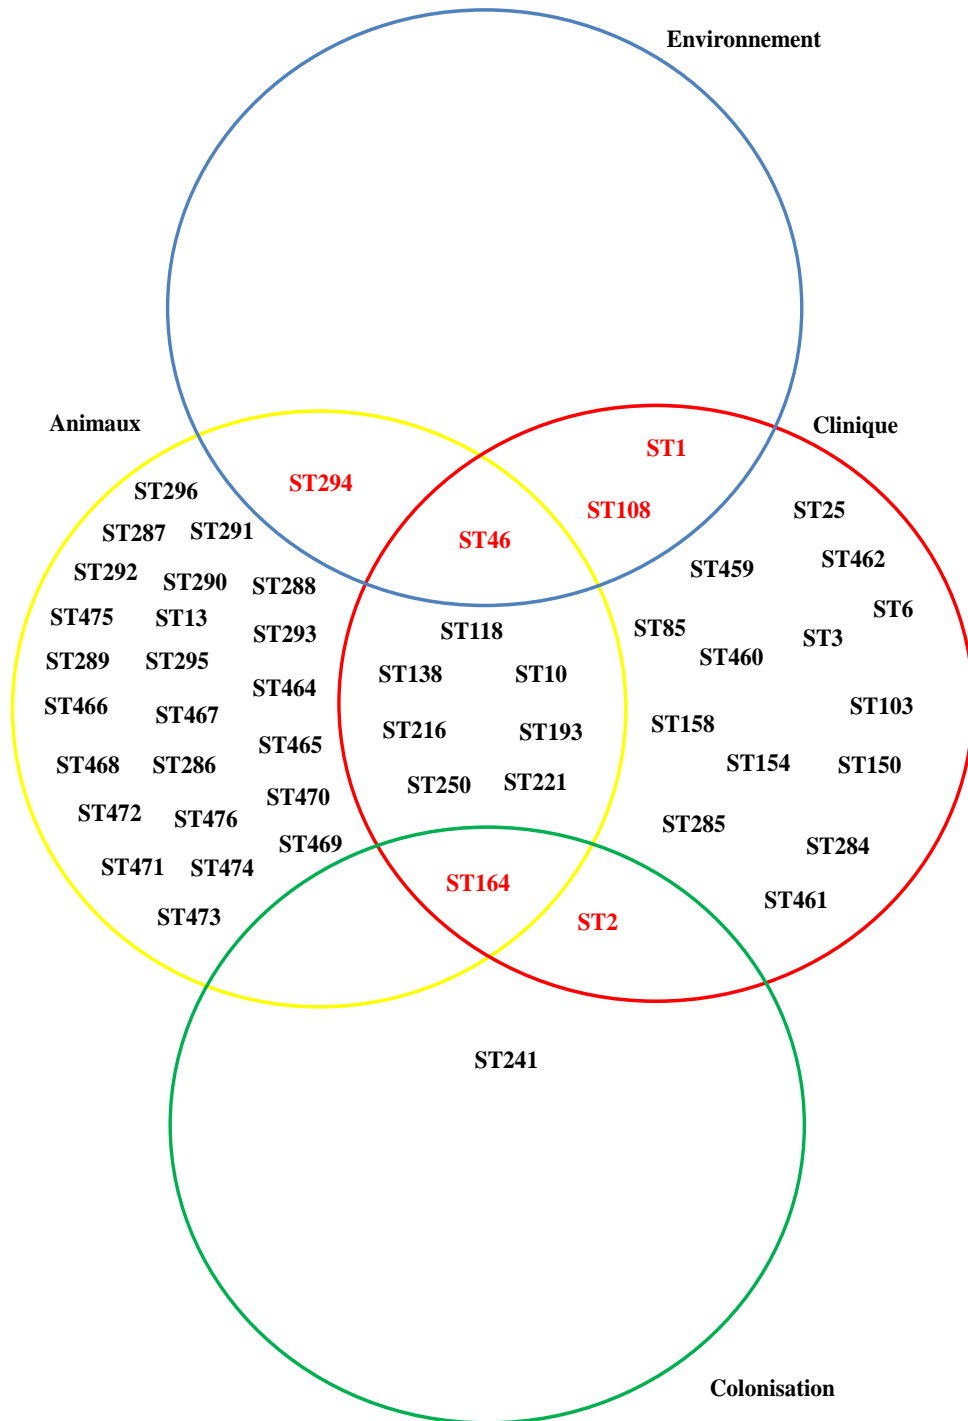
Environnement

Animaux

Clinique

ST1

ST294

ST108

ST296

ST25

ST287

ST291

ST46

ST292

ST290

ST288

ST459

ST462

ST6

ST475

ST13

ST293

ST118

ST85

ST3

ST289

ST295

ST460

ST464

ST138

ST10

ST466

ST467

ST103

ST158

ST216

ST193

ST465

ST468

ST286

ST154

ST150

ST250

ST221

ST470

ST472

ST476

ST285

ST469

ST284

ST471

ST474

ST164

ST461

ST473

ST2

ST241

Colonisation